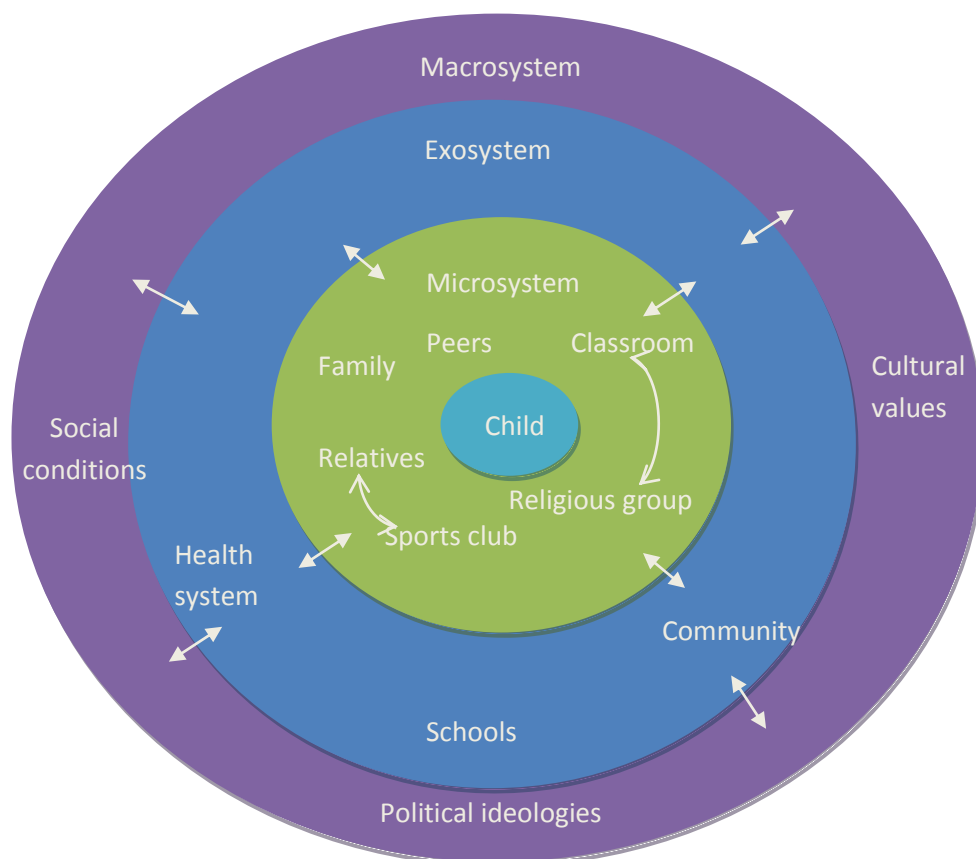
Macrosystem

Exosystem

Microsystem

Family

Peers

Classroom

Child

Relatives

Religious group

Sports club

Social conditions

Cultural values

Health system

Community

Schools

Political ideologies